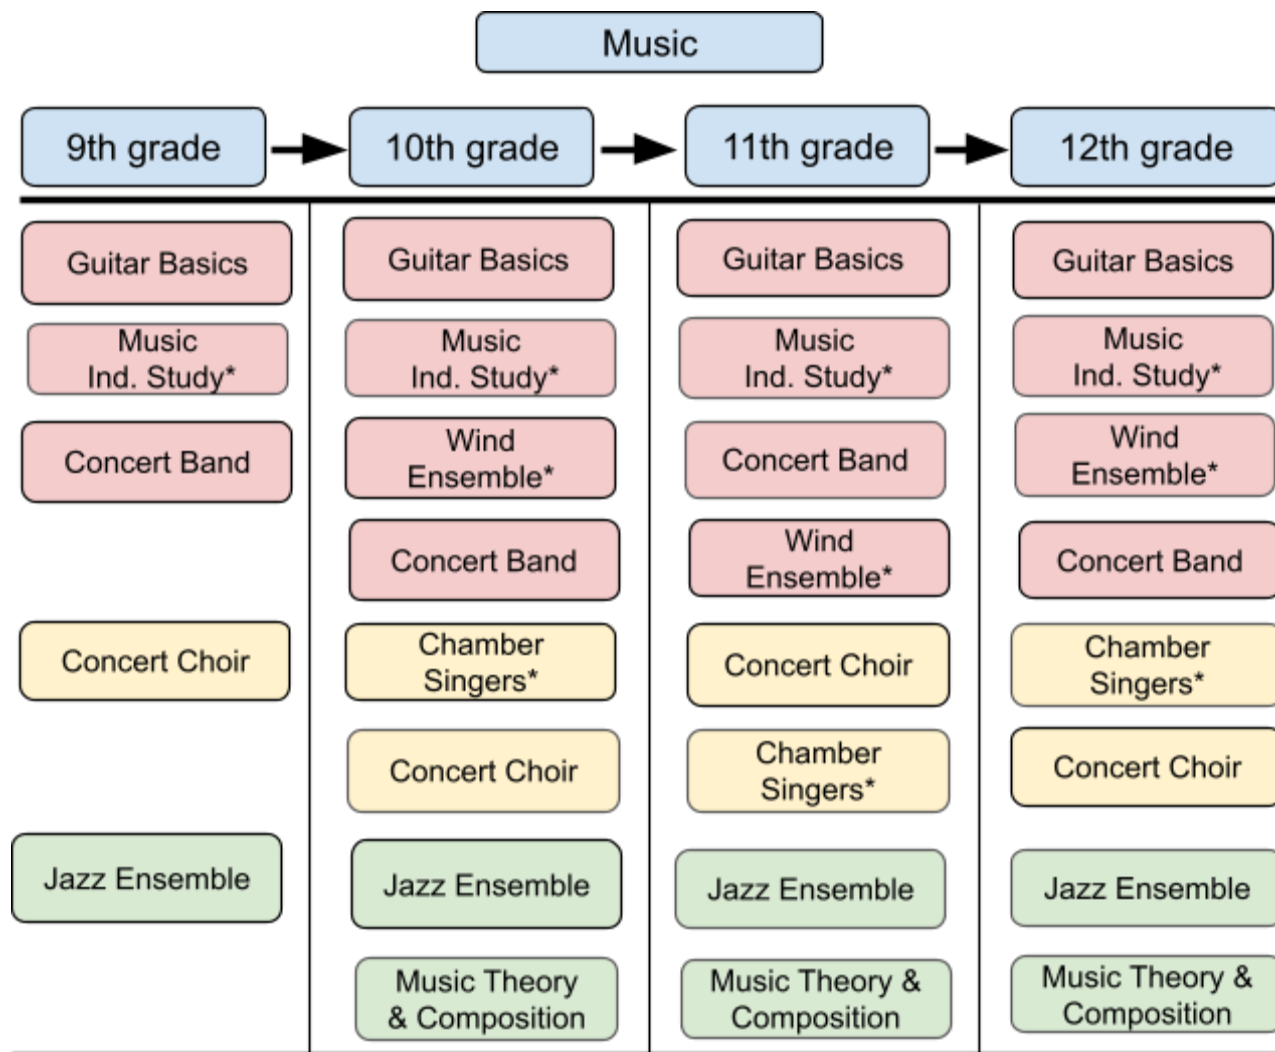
Music

9th grade

10th grade

11th grade

12th grade

Guitar Basics

Music Ind. Study*

Concert Band

Concert Choir

Jazz Ensemble

Guitar Basics

Music Ind. Study*

Wind Ensemble*

Concert Band

Chamber Singers*

Concert Choir

Jazz Ensemble

Music Theory & Composition

Guitar Basics

Music Ind. Study*

Concert Band

Wind Ensemble*

Concert Choir

Chamber Singers*

Jazz Ensemble

Music Theory & Composition

Guitar Basics

Music Ind. Study*

Wind Ensemble*

Concert Band

Chamber Singers*

Concert Choir

Jazz Ensemble

Music Theory & Composition